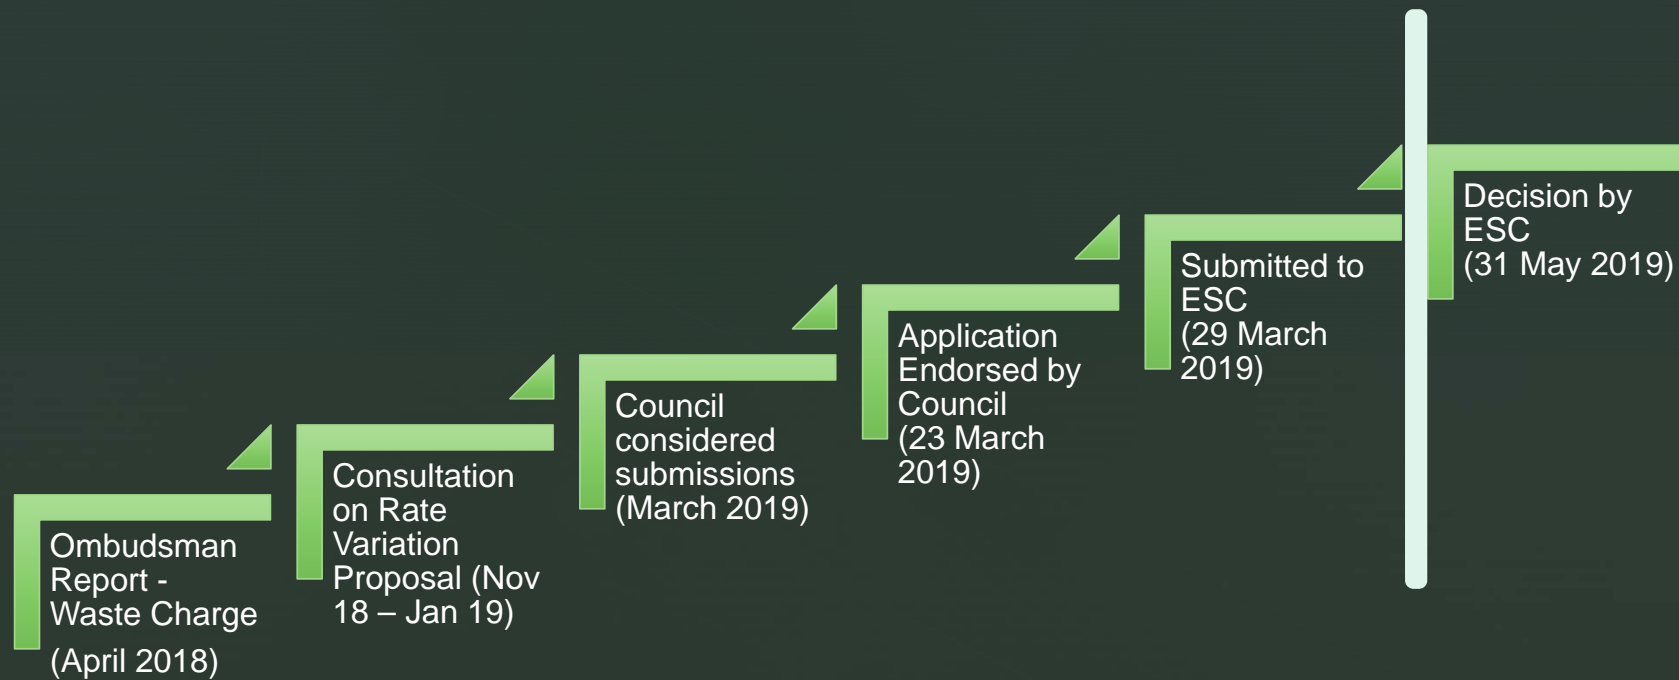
Ombudsman Report - Waste Charge (April 2018)

Consultation on Rate Variation Proposal (Nov 18 – Jan 19)

Council considered submissions (March 2019)

Application Endorsed by Council (23 March 2019)

Submitted to ESC (29 March 2019)

Decision by ESC (31 May 2019)